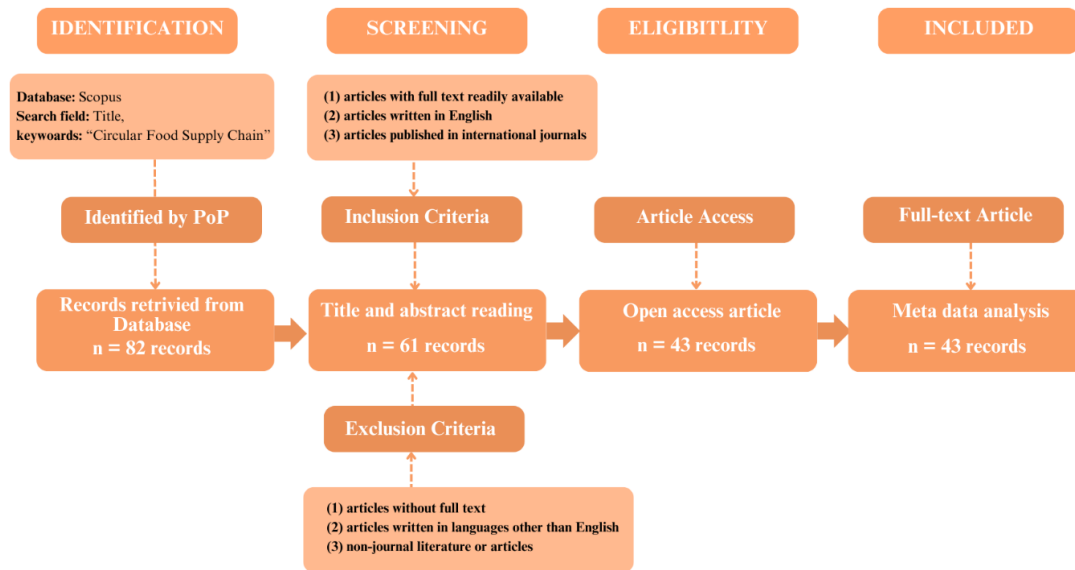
IDENTIFICATION

SCREENING

ELIGIBITLITY

INCLUDED

Database: Scopus
Search field: Title,
keywords: "Circular Food Supply Chain"

(1) articles with full text readily available
(2) articles written in English
(3) articles published in international journals

Identified by PoP

Inclusion Criteria

Article Access

Full-text Article

Records retrivied from Database
n = 82 records

Title and abstract reading
n = 61 records

Open access article
n = 43 records

Meta data analysis
n = 43 records

Exclusion Criteria

(1) articles without full text
(2) articles written in languages other than English
(3) non-journal literature or articles